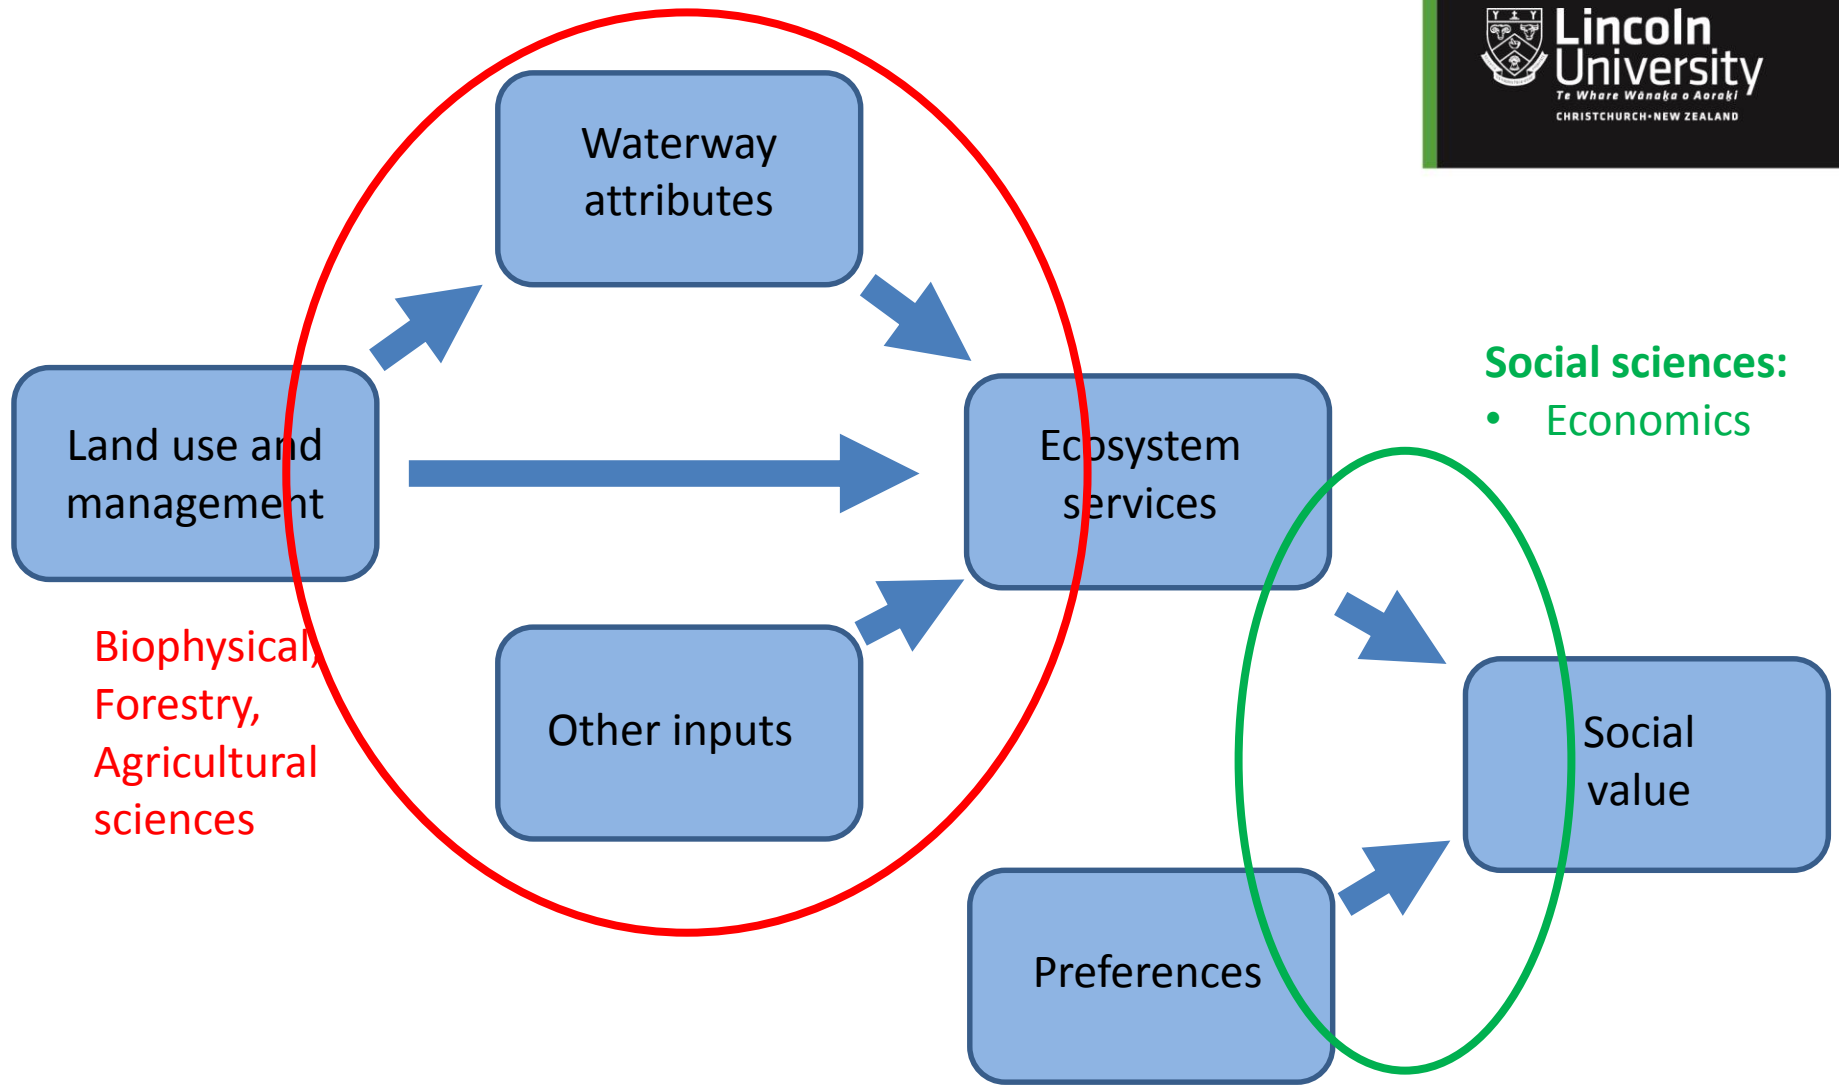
Lincoln University
Te Whare Wānaka o Aoraki
CHRISTCHURCH • NEW ZEALAND

Waterway attributes

Land use and management

Ecosystem services

Social sciences:
• Economics

Biophysical, Forestry, Agricultural sciences

Other inputs

Social value

Preferences